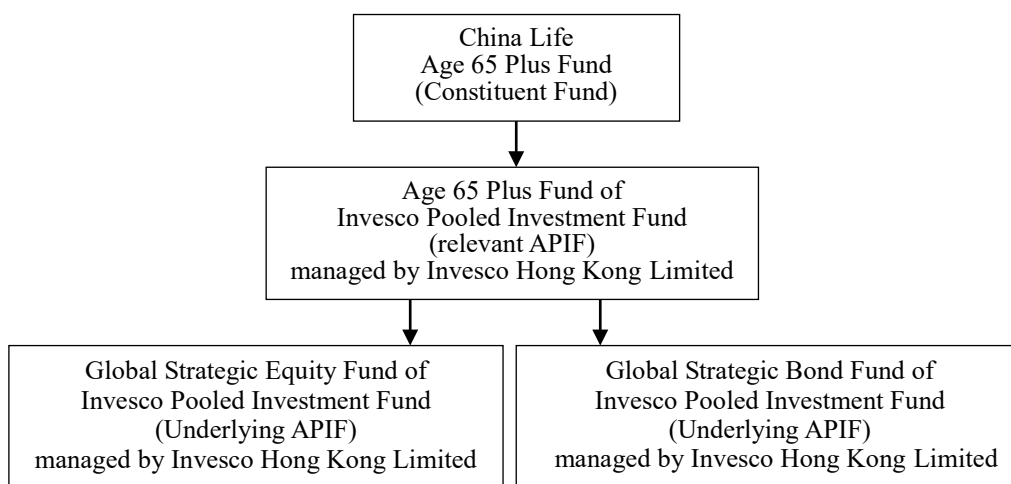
China Life
Age 65 Plus Fund
(Constituent Fund)

Age 65 Plus Fund of
Invesco Pooled Investment Fund
(relevant APIF)
managed by Invesco Hong Kong Limited

Global Strategic Equity Fund of
Invesco Pooled Investment Fund
(Underlying APIF)
managed by Invesco Hong Kong Limited

Global Strategic Bond Fund of
Invesco Pooled Investment Fund
(Underlying APIF)
managed by Invesco Hong Kong Limited